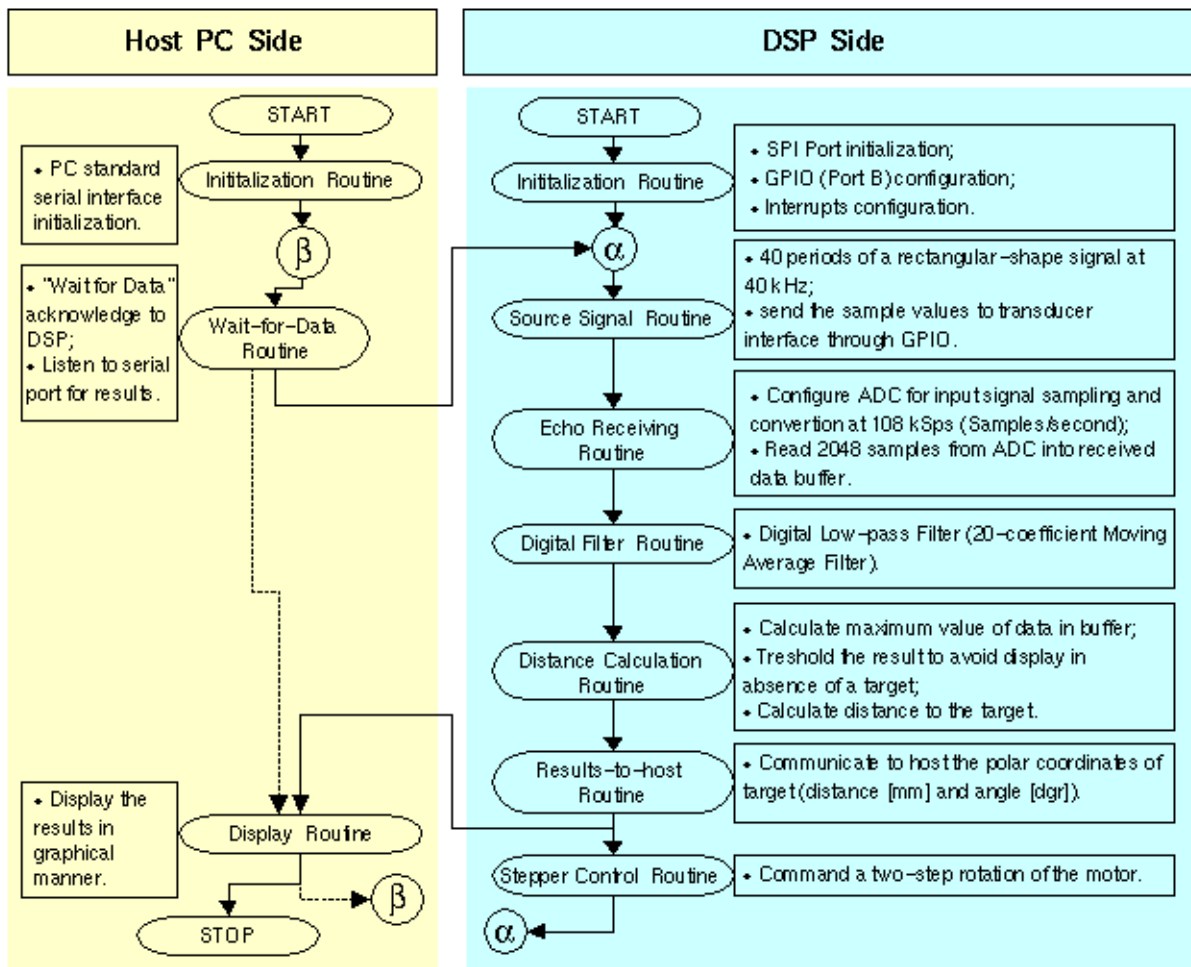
Host PC Side

START

• PC standard serial interface initialization.

Inititalization Routine

$\beta$

• "Wait for Data" acknowledge to DSP;
• Listen to serial port for results.

Wait-for-Data Routine

• Display the results in graphical manner.

Display Routine

$\beta$

STOP

DSP Side

START

Inititalization Routine

• SPI Port initialization;
• GPIO (Port B) configuration;
• Interrupts configuration.

$\alpha$

Source Signal Routine

• 40 periods of a rectangular-shape signal at 40 kHz;
• send the sample values to transducer interface through GPIO.

Echo Receiving Routine

• Configure ADC for input signal sampling and convertion at 108 kSps (Samples/second);
• Read 2048 samples from ADC into received data buffer.

Digital Filter Routine

• Digital Low-pass Filter (20-coefficient Moving Average Filter).

Distance Calculation Routine

• Calculate maximum value of data in buffer;
• Treshold the result to avoid display in absence of a target;
• Calculate distance to the target.

Results-to-host Routine

• Communicate to host the polar coordinates of target (distance [mm] and angle [dgr]).

Stepper Control Routine

• Command a two-step rotation of the motor.

$\alpha$